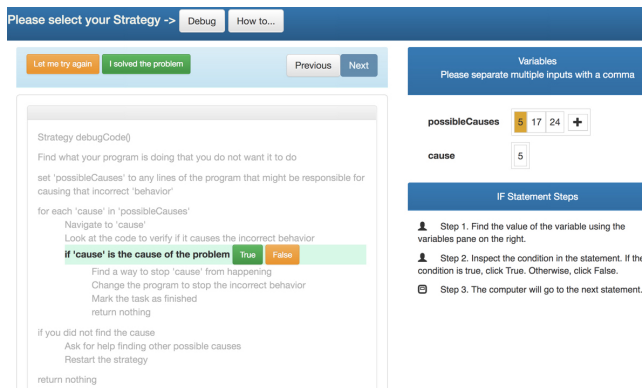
Please select your Strategy -> Debug How to...

Let me try again I solved the problem

Previous Next

Strategy debugCode()

Find what your program is doing that you do not want it to do

set 'possibleCauses' to any lines of the program that might be responsible for causing that incorrect 'behavior'

for each 'cause' in 'possibleCauses'
Navigate to 'cause'
Look at the code to verify if it causes the incorrect behavior
if 'cause' is the cause of the problem True False
Find a way to stop 'cause' from happening
Change the program to stop the incorrect behavior
Mark the task as finished
return nothing

if you did not find the cause
Ask for help finding other possible causes
Restart the strategy

return nothing

Variables
Please separate multiple inputs with a comma

| possibleCauses | 5 17 24 + |
|---|---|
| cause | 5 |

IF Statement Steps

Step 1. Find the value of the variable using the variables pane on the right.

Step 2. Inspect the condition in the statement. If the condition is true, click True. Otherwise, click False.

Step 3. The computer will go to the next statement.